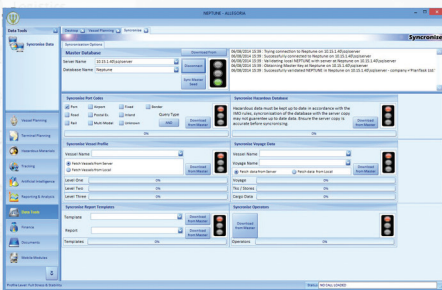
NEPTUNE - ALLEGRIA

Data Tools

Synchronise Data

Desktop | Vessel Planning | Synchronise

Synchronize

Synchronisation Options

Master Database

Server Name: 10.10.1.60\sqlserver

Database Name: Neptune

Download from

Download

Sync Master Data

06/08/2014 15:39 : Trying connection to Neptune on 10.10.1.60\sqlserver
06/08/2014 15:39 : Successfully connected to Neptune on 10.10.1.60\sqlserver
06/08/2014 15:39 : Validating local NEPTUNE with server at Neptune on 10.10.1.60\sqlserver
06/08/2014 15:39 : Obtaining Master Key at Neptune on 10.10.1.60\sqlserver
06/08/2014 15:39 : Successfully validated NEPTUNE with Neptune on 10.10.1.60\sqlserver - company = Plainfield Ltd

Synchronise Port Codes

Port | Airport | Fixed | Border
Road | Postal Ex | Inland
Rail | Multi Modal | Unknown

Query Type

Download from Master

0%

Synchronise Hazardous Database

Hazardous data must be kept up to date in accordance with the IMO rules, synchronisation of the database with the server copy may not guarantee up to date data. Ensure the server copy is accurate before synchronising.

Download from Master

0%

Synchronise Vessel Profile

Vessel Name

Fetch Vessels from Server
Fetch Vessels from Local

Download from Master

Level One: 0%
Level Two: 0%
Level Three: 0%

Synchronise Voyage Data

Vessel Name

Voyage Name

Fetch data from Server | Fetch data from Local

Download from Master

Voyage: 0%
Tks / Stores: 0%
Cargo Data: 0%

Synchronise Report Templates

Template

Report

Download from Master

Templates: 0%

Synchronise Operators

Download from Master

Operators: 0%

Vessel Planning

Terminal Planning

Hazardous Materials

Training

Artificial Intelligence

Reporting & Analysis

Data Tools

Forums

Documents

Weather Features

Professional: Full Shore & Stability

Status: INSTALL LOADED